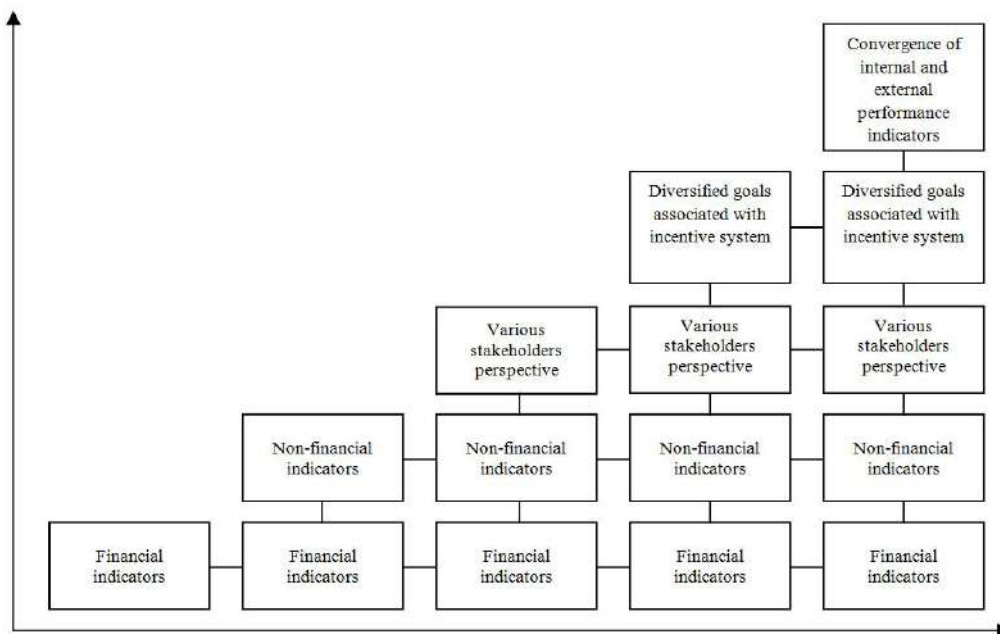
Convergence of internal and external performance indicators

Diversified goals associated with incentive system

Diversified goals associated with incentive system

Various stakeholders perspective

Various stakeholders perspective

Various stakeholders perspective

Non-financial indicators

Non-financial indicators

Non-financial indicators

Non-financial indicators

Financial indicators

Financial indicators

Financial indicators

Financial indicators

Financial indicators